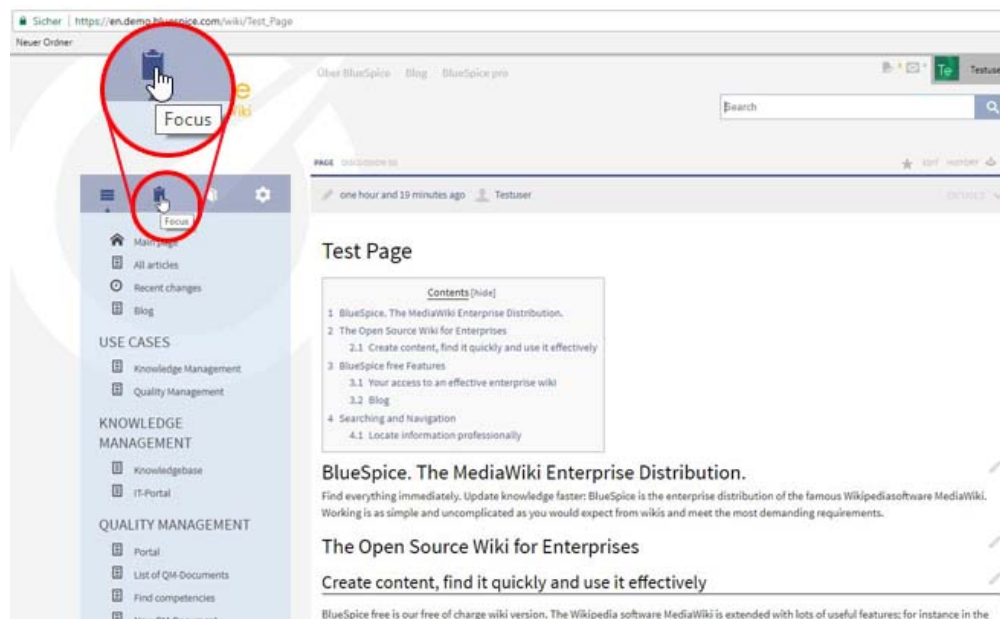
Sicher | https://en.demo.bluespice.com/wiki/Test_Page

Neuer Ordner

Focus

Über BlueSpice Blog BlueSpice pro

Te Testuser

Search

PAGE DISCUSSION

EDIT HISTORY

one hour and 19 minutes ago Testuser

DETAILS

Focus

Main page

All articles

Recent changes

Blog

USE CASES

Knowledge Management

Quality Management

KNOWLEDGE MANAGEMENT

Knowledgebase

IT-Portal

QUALITY MANAGEMENT

Portal

List of QM-Documents

Find competencies

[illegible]

Test Page

Contents [hide]

1 BlueSpice. The MediaWiki Enterprise Distribution.
2 The Open Source Wiki for Enterprises
2.1 Create content, find it quickly and use it effectively
3 BlueSpice free Features
3.1 Your access to an effective enterprise wiki
3.2 Blog
4 Searching and Navigation
4.1 Locate information professionally

BlueSpice. The MediaWiki Enterprise Distribution.

Find everything immediately. Update knowledge faster: BlueSpice is the enterprise distribution of the famous Wikipediasoftware MediaWiki. Working is as simple and uncomplicated as you would expect from wikis and meet the most demanding requirements.

The Open Source Wiki for Enterprises

Create content, find it quickly and use it effectively

BlueSpice free is our free of charge wiki version. The Wikipedia software MediaWiki is extended with lots of useful features: for instance in the